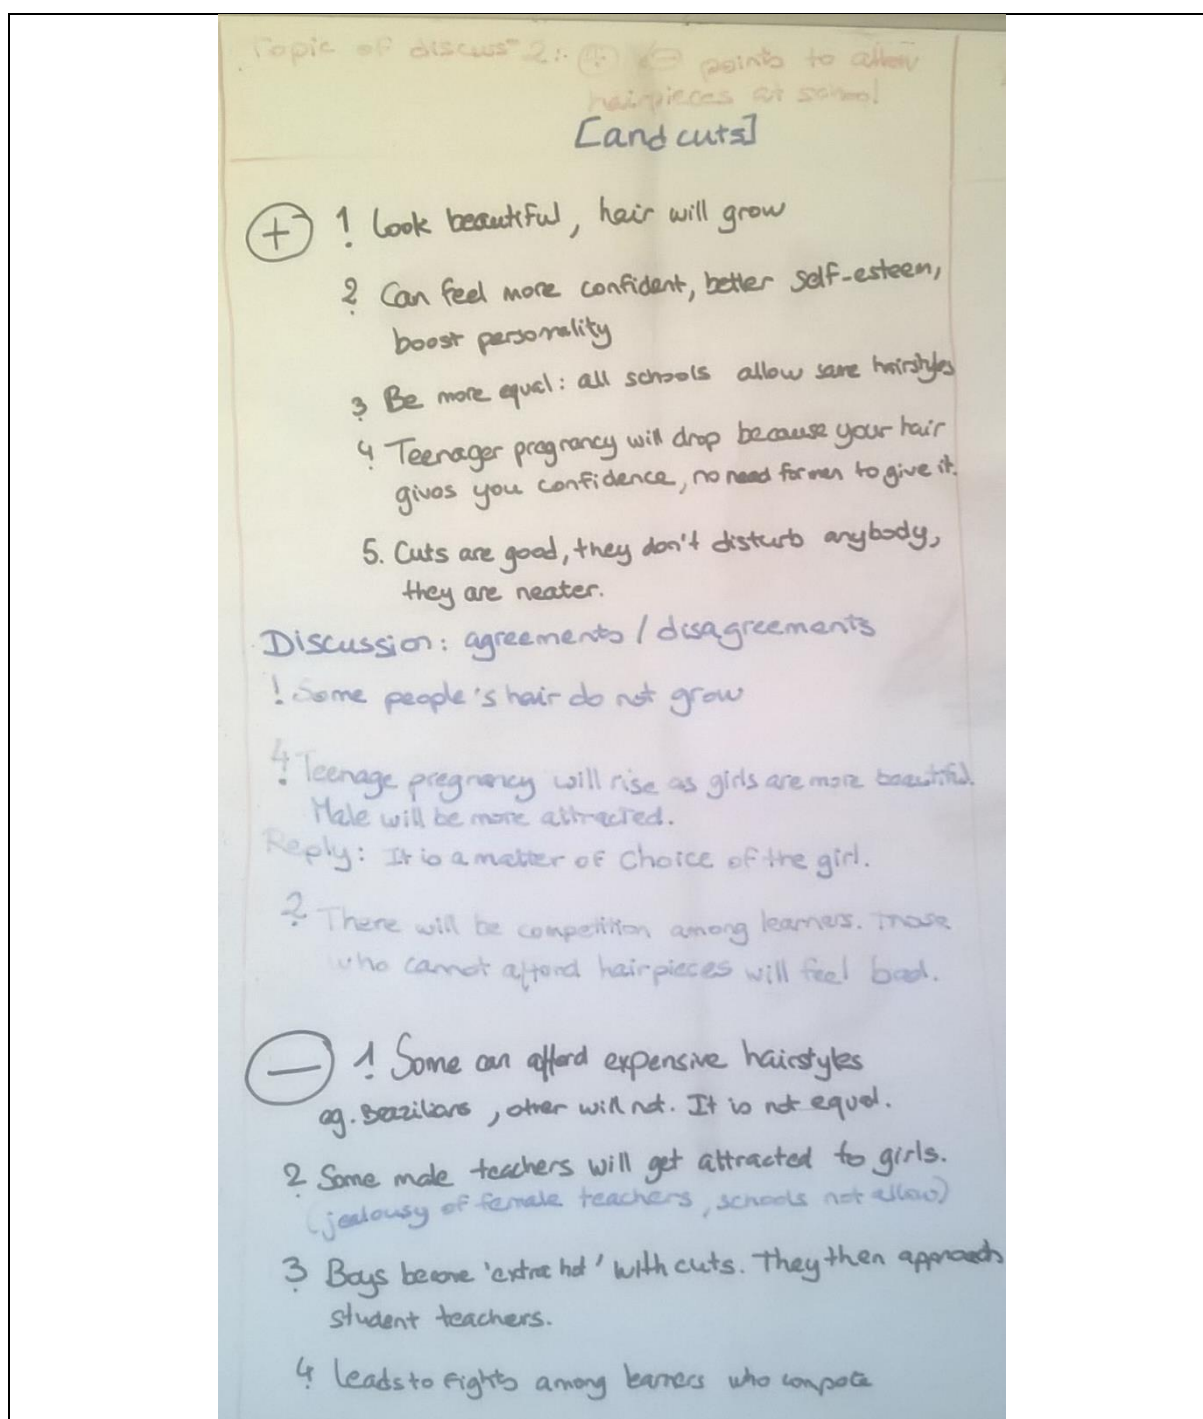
Topic of discus$^n$ 2: (+) (−) points to allow hairpieces at school [and cuts]

(+) 1. Look beautiful, hair will grow

2. Can feel more confident, better self-esteem, boost personality

3. Be more equal: all schools allow same hairstyles

4. Teenager pregnancy will drop because your hair gives you confidence, no need for men to give it.

5. Cuts are good, they don't disturb anybody, they are neater.

Discussion: agreements / disagreements

1. Some people's hair do not grow

4. Teenage pregnancy will rise as girls are more beautiful. Male will be more attracted.

Reply: It is a matter of choice of the girl.

2. There will be competition among learners. Those who cannot afford hairpieces will feel bad.

(—) 1. Some can afford expensive hairstyles eg. brazilians, other will not. It is not equal.

2. Some male teachers will get attracted to girls. (jealousy of female teachers, schools not allow)

3. Boys become 'extra hot' with cuts. They then approach student teachers.

4. Leads to fights among learners who compete